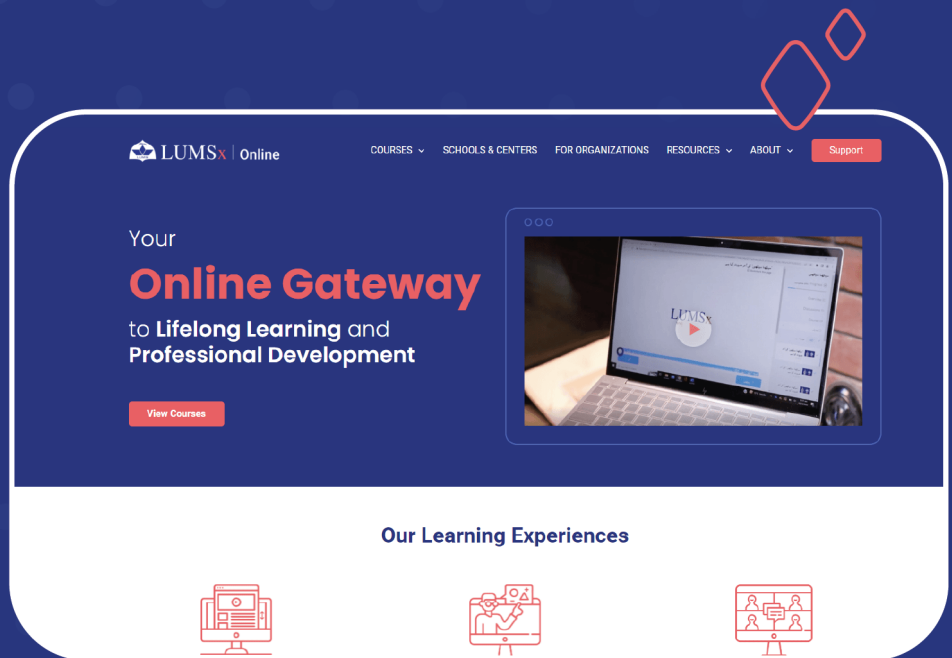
LUMSx | Online

COURSES SCHOOLS & CENTERS FOR ORGANIZATIONS RESOURCES ABOUT Support

Your
Online Gateway
to Lifelong Learning and Professional Development

View Courses

LUMSx

Our Learning Experiences